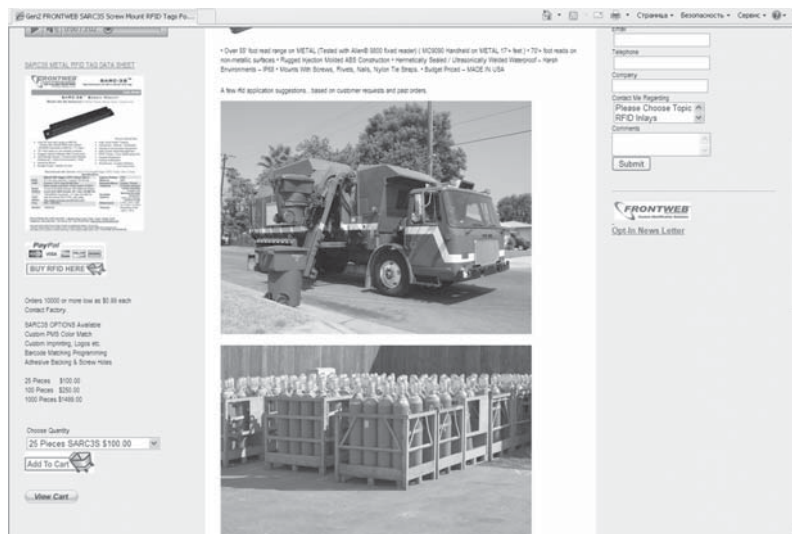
Gen2 FRONTWEB SARC3S Screw Mount RFID Tags Po...

Страница • Безопасность • Сервис •

SARC3S METAL RFID TAG DATA SHEET

FRONTWEB

SARC-3S

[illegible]

PayPal

BUY RFID HERE

Orders 10000 or more low as $0.69 each Contact Factory.

SARC3S OPTIONS Available
Custom PMS Color Match
Custom Imprinting, Logos etc.
Barcode Matching Programming
Adhesive Backing & Screw Holes

25 Pieces $100.00
100 Pieces $250.00
1000 Pieces $1499.00

Choose Quantity

25 Pieces SARC3S $100.00

Add To Cart

View Cart

• Over 55' foot read range on METAL (Tested with AlienB 5800 fixed reader) ( MC9090 Handheld on METAL 17+ feet ) • 70+ foot reads on non-metallic surfaces • Rugged Injection Molded ABS Construction • Hermetically Sealed / Ultrasonically Welded Waterproof • Harsh Environments – IP68 • Mounts With Screws, Rivets, Nails, Nylon Tie Straps. • Budget Priced – MADE IN USA

A few rfid application suggestions…based on customer requests and past orders.

Email

Telephone

Company

Contact Me Regarding

Please Choose Topic
RFID Inlays

Comments

Submit

FRONTWEB

Opt-In News Letter